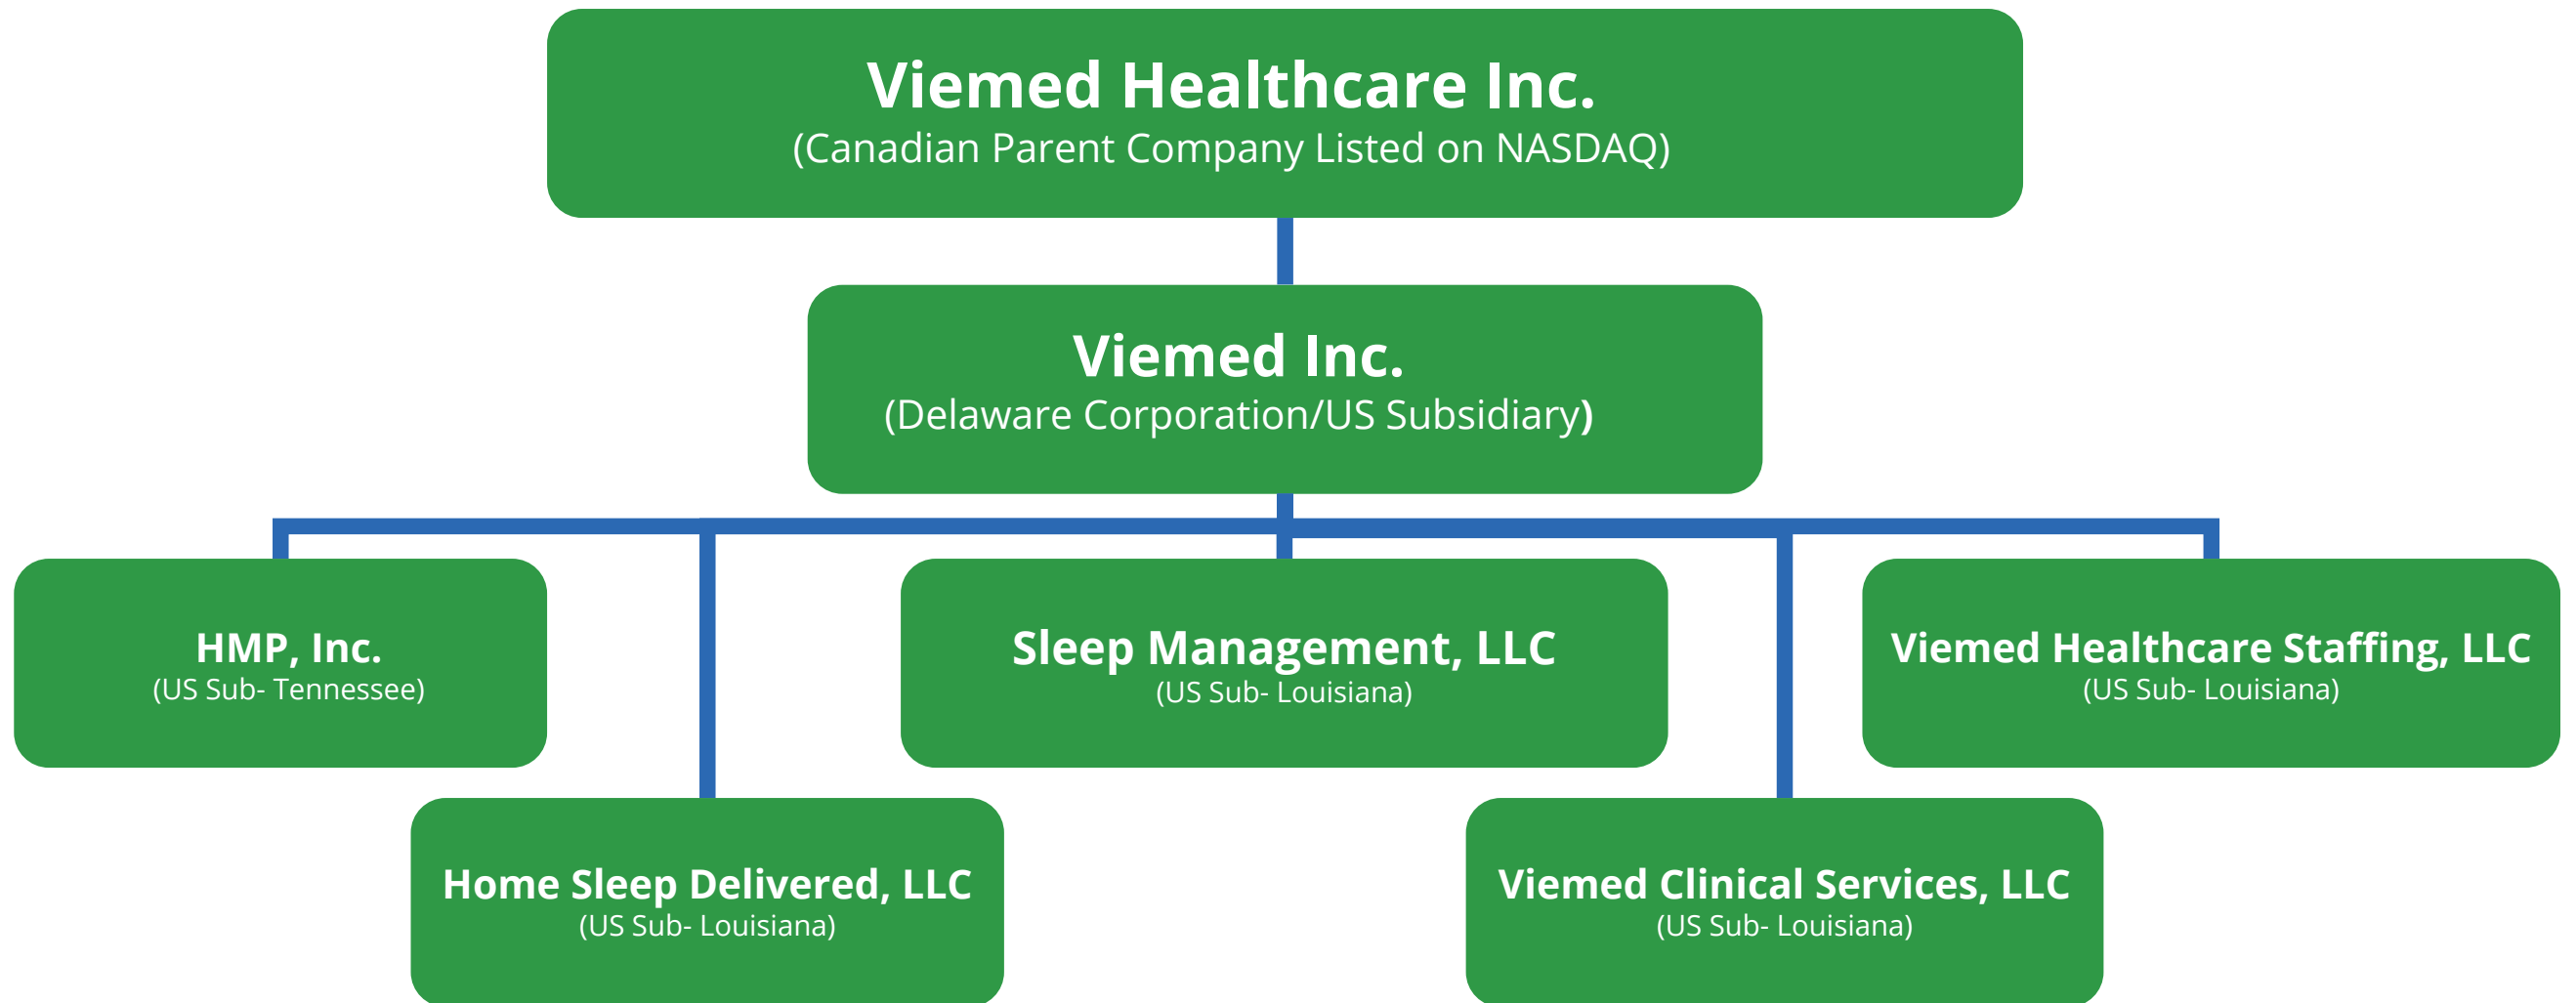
Viemed Healthcare Inc.
(Canadian Parent Company Listed on NASDAQ)

Viemed Inc.
(Delaware Corporation/US Subsidiary)

HMP, Inc.
(US Sub- Tennessee)

Sleep Management, LLC
(US Sub- Louisiana)

Viemed Healthcare Staffing, LLC
(US Sub- Louisiana)

Home Sleep Delivered, LLC
(US Sub- Louisiana)

Viemed Clinical Services, LLC
(US Sub- Louisiana)